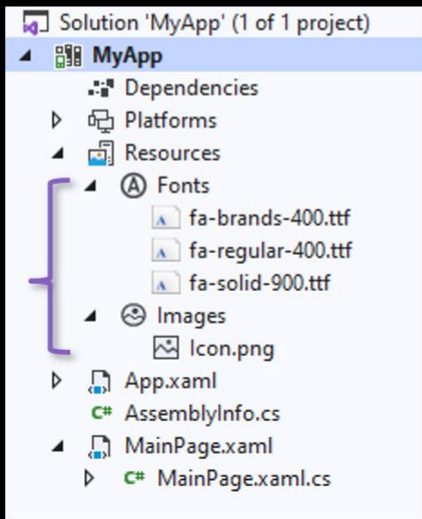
Solution 'MyApp' (1 of 1 project)
MyApp
Dependencies
Platforms
Resources
Fonts
fa-brands-400.ttf
fa-regular-400.ttf
fa-solid-900.ttf
Images
Icon.png
App.xaml
C# AssemblyInfo.cs
MainPage.xaml
C# MainPage.xaml.cs